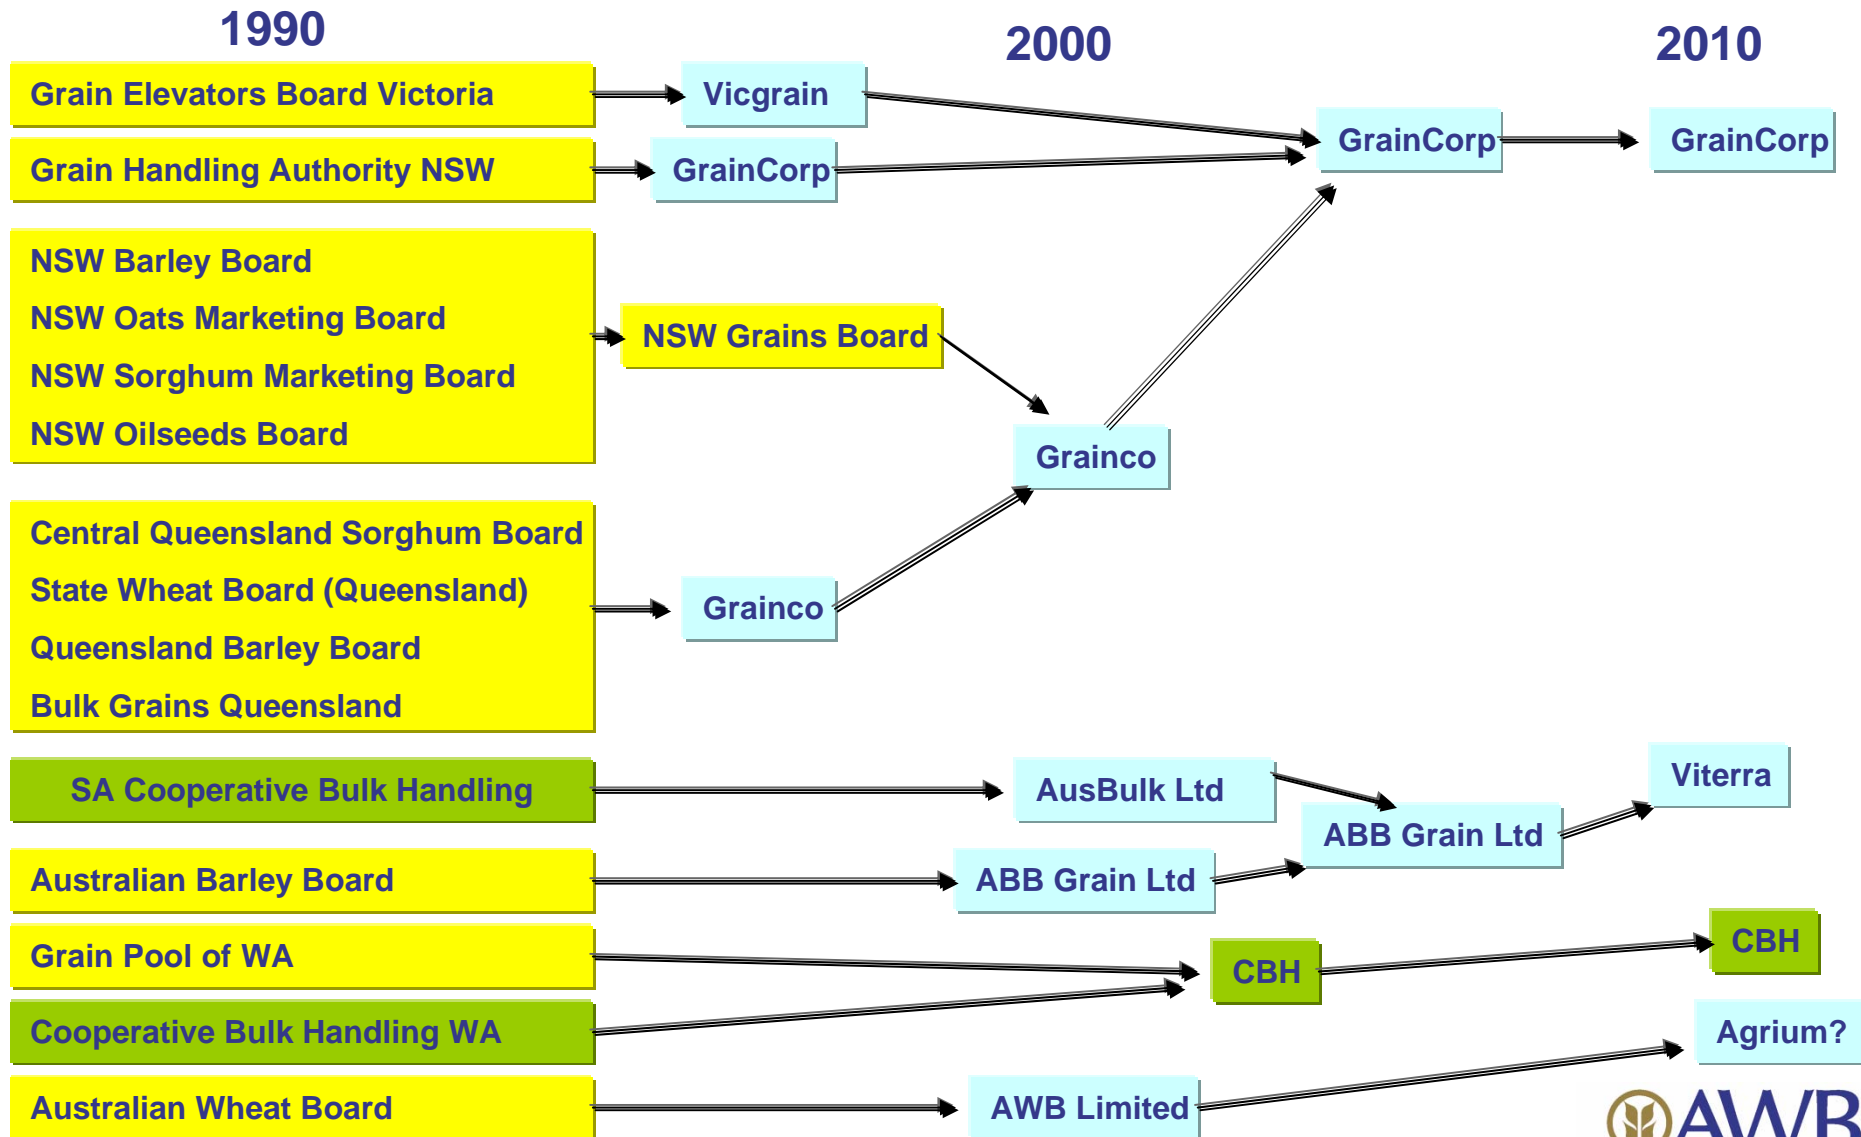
1990

2000

2010

Grain Elevators Board Victoria

Vicgrain

GrainCorp

GrainCorp

Grain Handling Authority NSW

GrainCorp

NSW Barley Board

NSW Oats Marketing Board

NSW Sorghum Marketing Board

NSW Oilseeds Board

NSW Grains Board

Grainco

Central Queensland Sorghum Board

State Wheat Board (Queensland)

Queensland Barley Board

Bulk Grains Queensland

Grainco

SA Cooperative Bulk Handling

AusBulk Ltd

Viterra

ABB Grain Ltd

Australian Barley Board

ABB Grain Ltd

Grain Pool of WA

CBH

CBH

Cooperative Bulk Handling WA

Agrium?

Australian Wheat Board

AWB Limited

AWB